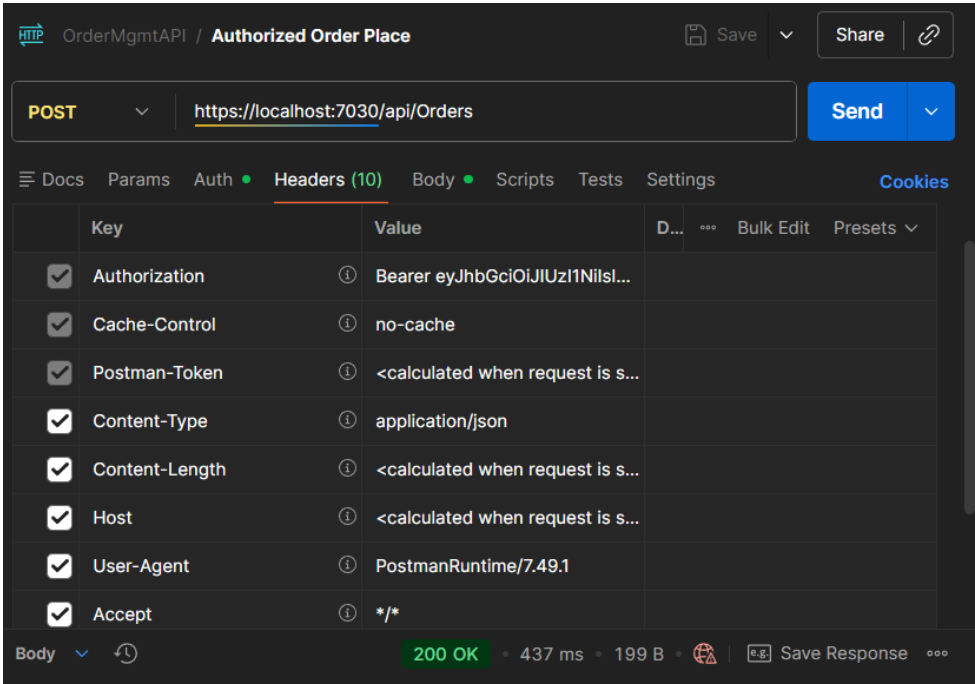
HTTP OrderMgmtAPI / Authorized Order Place

Save Share

POST https://localhost:7030/api/Orders Send

Docs Params Auth Headers (10) Body Scripts Tests Settings Cookies

| | Key | Value | D... ooo Bulk Edit Presets |
|---|---|---|---|
| ☑ | Authorization | Bearer eyJhbGciOiJIUzI1NiIsI... | |
| ☑ | Cache-Control | no-cache | |
| ☑ | Postman-Token | <calculated when request is s... | |
| ☑ | Content-Type | application/json | |
| ☑ | Content-Length | <calculated when request is s... | |
| ☑ | Host | <calculated when request is s... | |
| ☑ | User-Agent | PostmanRuntime/7.49.1 | |
| ☑ | Accept | */* | |

Body 200 OK • 437 ms • 199 B • e.g. Save Response ooo